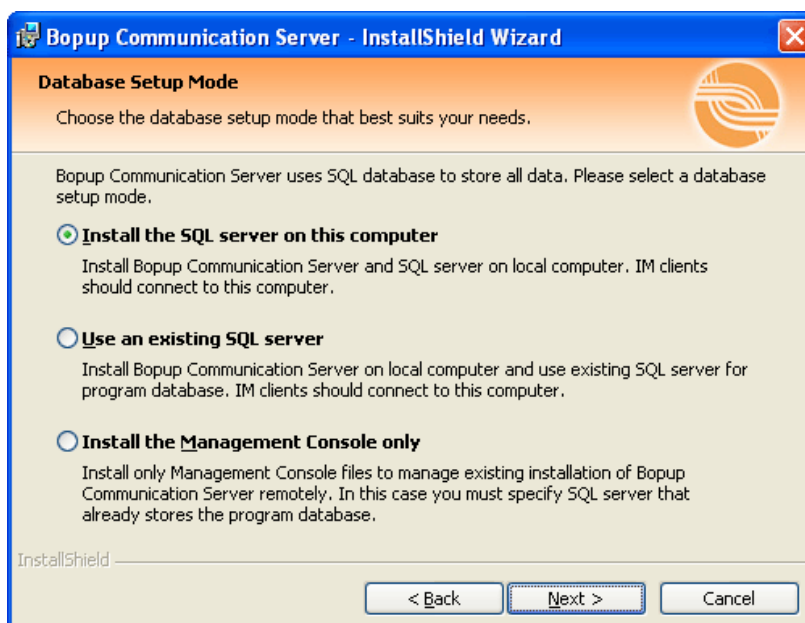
Bopup Communication Server - InstallShield Wizard

Database Setup Mode

Choose the database setup mode that best suits your needs.

Bopup Communication Server uses SQL database to store all data. Please select a database setup mode.

Install the SQL server on this computer

Install Bopup Communication Server and SQL server on local computer. IM clients should connect to this computer.

Use an existing SQL server

Install Bopup Communication Server on local computer and use existing SQL server for program database. IM clients should connect to this computer.

Install the Management Console only

Install only Management Console files to manage existing installation of Bopup Communication Server remotely. In this case you must specify SQL server that already stores the program database.

InstallShield

< Back

Next >

Cancel